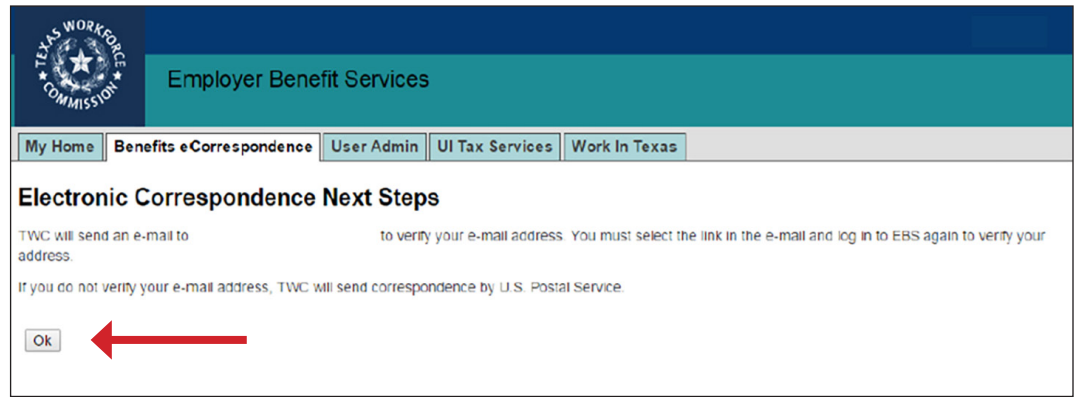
TEXAS WORKFORCE COMMISSION

Employer Benefit Services

My Home | Benefits eCorrespondence | User Admin | UI Tax Services | Work In Texas

Electronic Correspondence Next Steps

TWC will send an e-mail to to verify your e-mail address. You must select the link in the e-mail and log in to EBS again to verify your address.

If you do not verify your e-mail address, TWC will send correspondence by U.S. Postal Service.

Ok